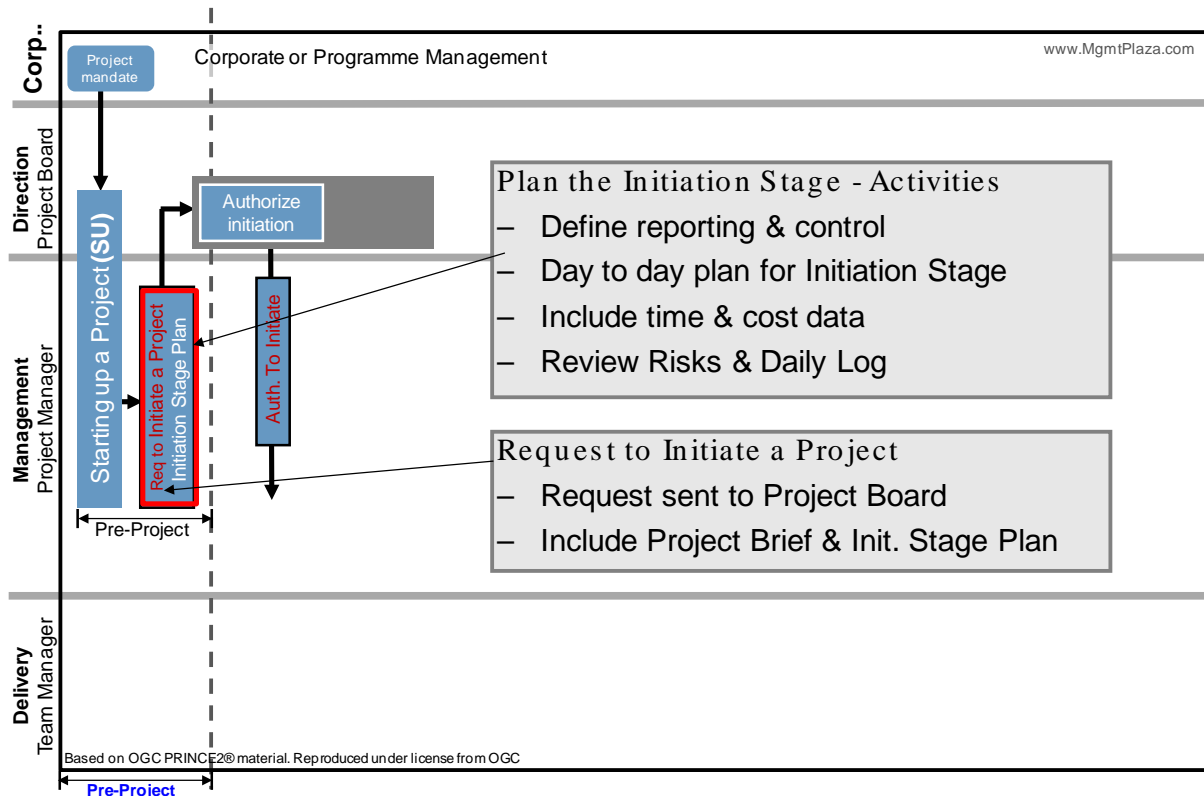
Corp.

Project mandate

Corporate or Programme Management

www.MgmtPlaza.com

Direction
Project Board

Authorize initiation

Plan the Initiation Stage - Activities
– Define reporting & control
– Day to day plan for Initiation Stage
– Include time & cost data
– Review Risks & Daily Log

Management
Project Manager

Starting up a Project (SU)

Req to Initiate a Project
Initiation Stage Plan

Auth. To Initiate

Request to Initiate a Project
– Request sent to Project Board
– Include Project Brief & Init. Stage Plan

Pre-Project

Delivery
Team Manager

Based on OGC PRINCE2® material. Reproduced under license from OGC

Pre-Project